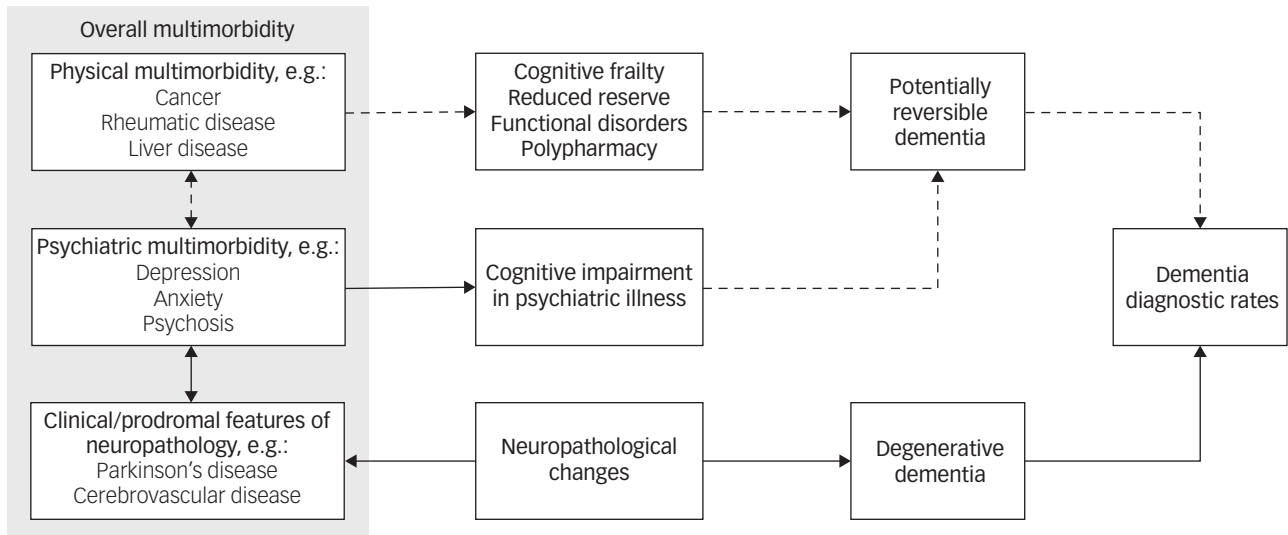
Overall multimorbidity

Physical multimorbidity, e.g.:
Cancer
Rheumatic disease
Liver disease

Psychiatric multimorbidity, e.g.:
Depression
Anxiety
Psychosis

Clinical/prodromal features of neuropathology, e.g.:
Parkinson's disease
Cerebrovascular disease

Cognitive frailty
Reduced reserve
Functional disorders
Polypharmacy

Cognitive impairment in psychiatric illness

Neuropathological changes

Potentially reversible dementia

Degenerative dementia

Dementia diagnostic rates